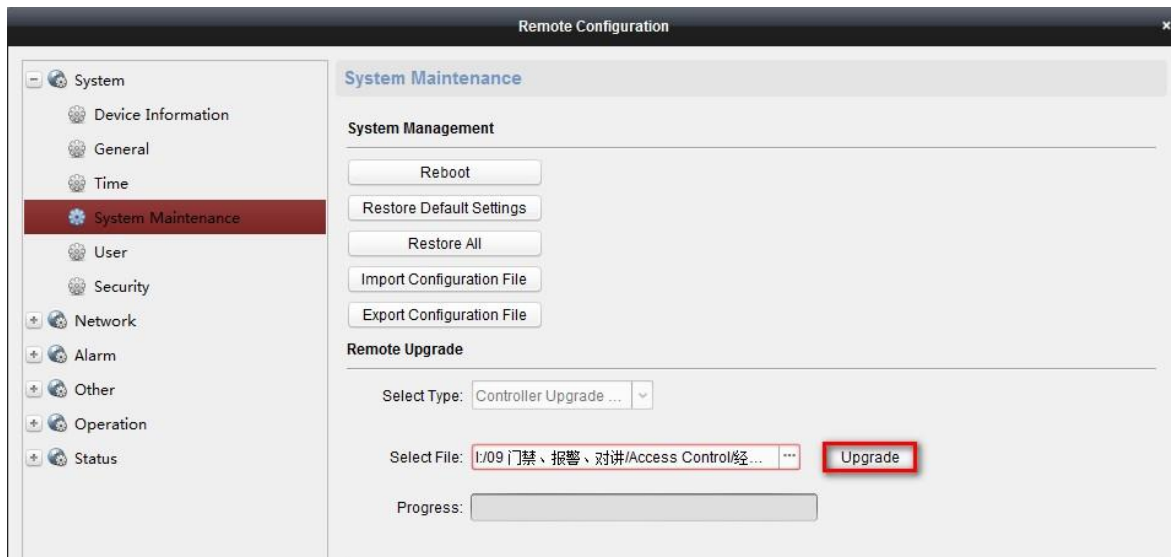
Remote Configuration

×

System
Device Information
General
Time
System Maintenance
User
Security
Network
Alarm
Other
Operation
Status

System Maintenance

System Management

Reboot
Restore Default Settings
Restore All
Import Configuration File
Export Configuration File

Remote Upgrade

Select Type: Controller Upgrade ...

Select File: I:/09 门禁、报警、对讲/Access Control/经... ··· Upgrade

Progress: